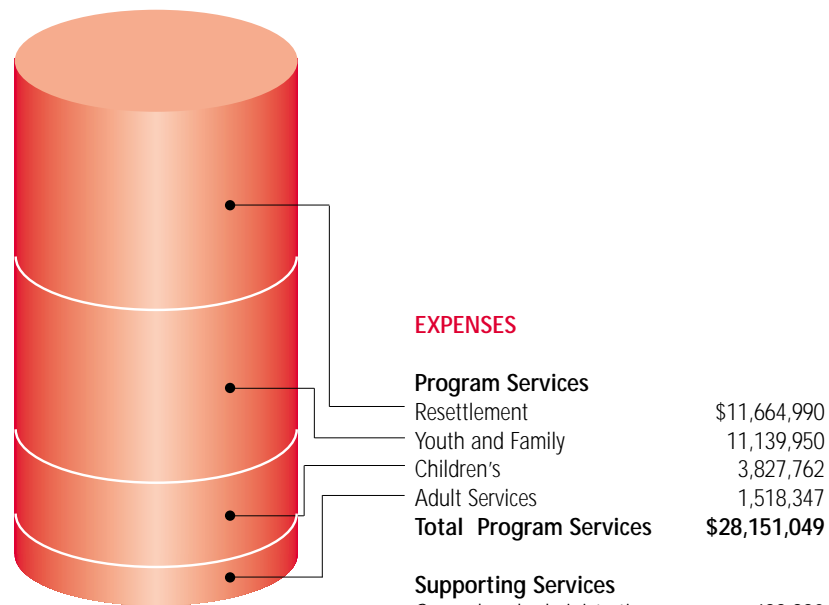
EXPENSES

Program Services

| | |
|---|---|
| Resettlement | $11,664,990 |
| Youth and Family | 11,139,950 |
| Children's | 3,827,762 |
| Adult Services | 1,518,347 |
| **Total Program Services** | **$28,151,049** |

Supporting Services

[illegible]